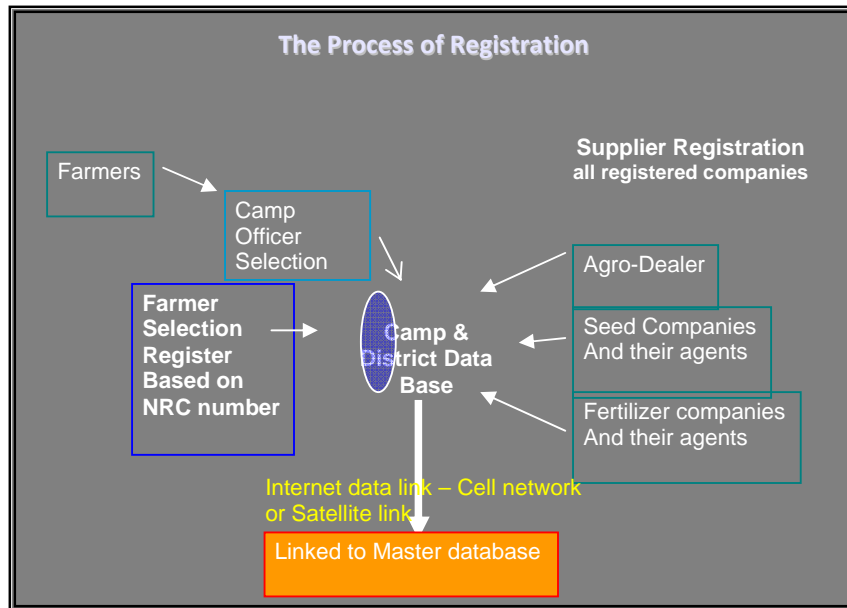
The Process of Registration

Supplier Registration
all registered companies

Farmers

Camp Officer Selection

Farmer Selection Register Based on NRC number

Camp & District Data Base

Agro-Dealer

Seed Companies And their agents

Fertilizer companies And their agents

Internet data link – Cell network or Satellite link

Linked to Master database